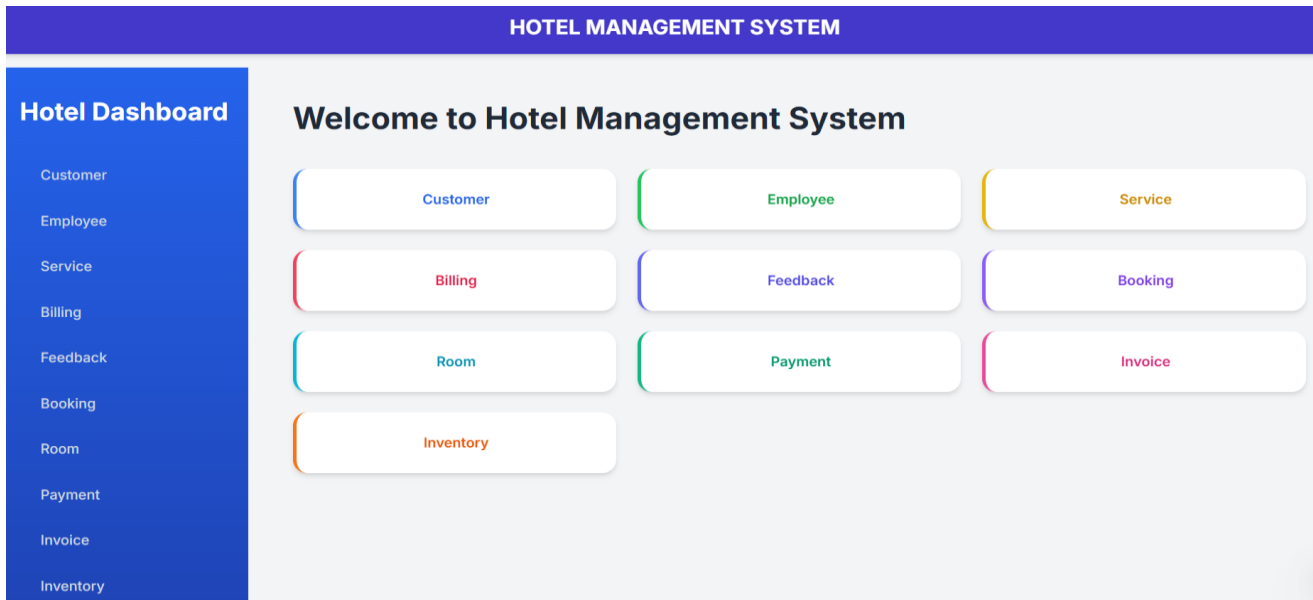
HOTEL MANAGEMENT SYSTEM

Hotel Dashboard

Customer

Employee

Service

Billing

Feedback

Booking

Room

Payment

Invoice

Inventory

Welcome to Hotel Management System

Customer

Employee

Service

Billing

Feedback

Booking

Room

Payment

Invoice

Inventory